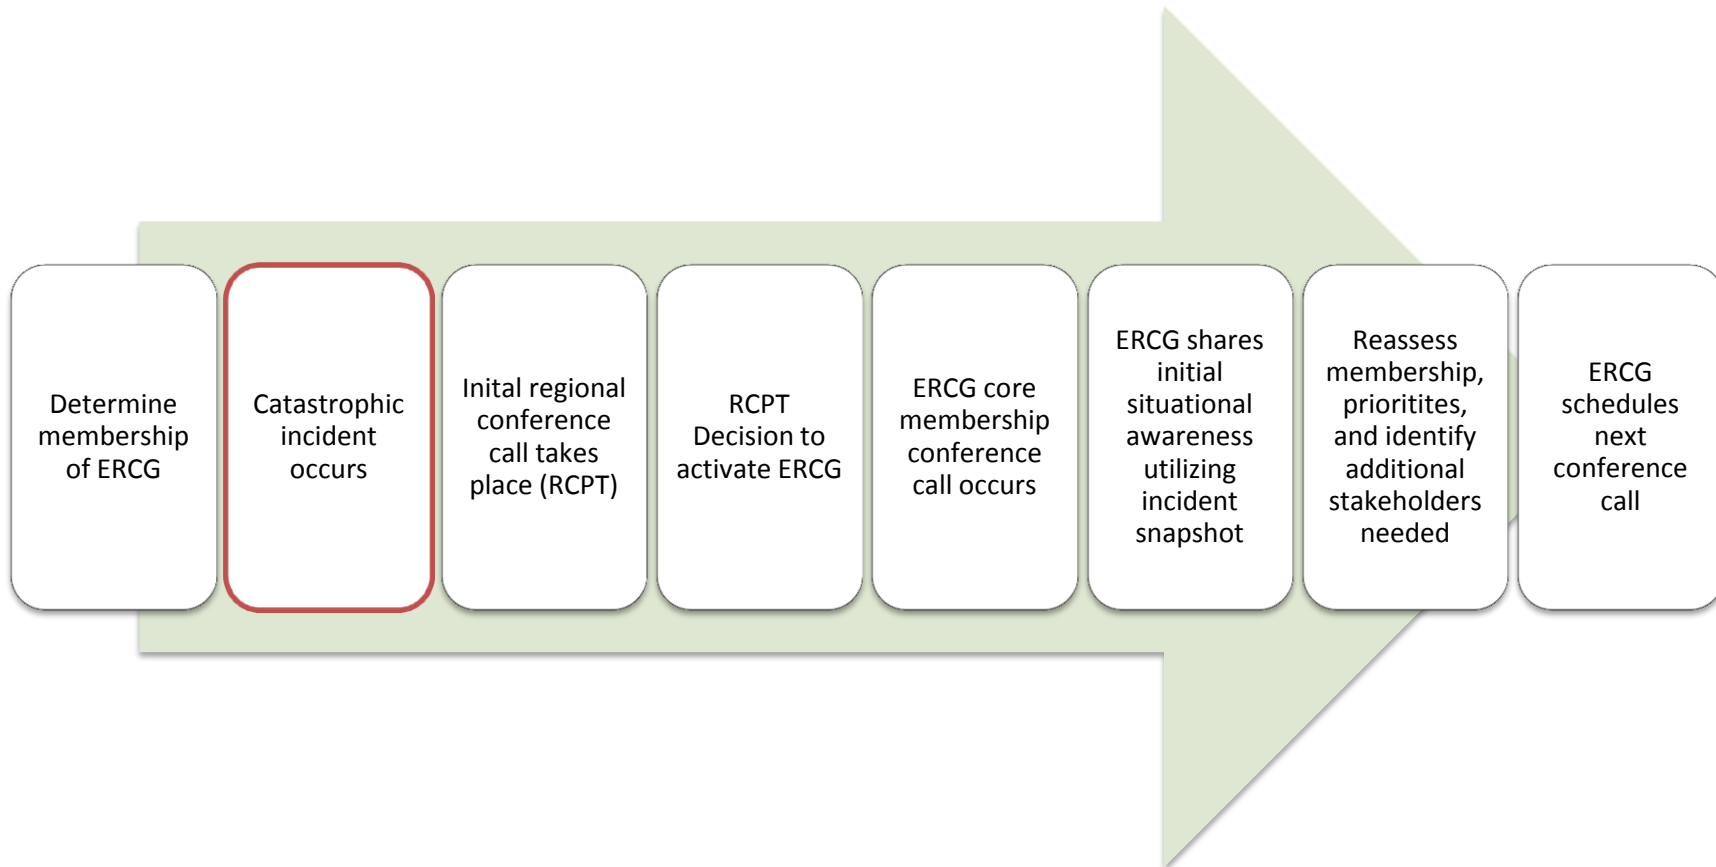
Determine membership of ERCG

Catastrophic incident occurs

Inital regional conference call takes place (RCPT)

RCPT Decision to activate ERCG

ERCG core membership conference call occurs

ERCG shares initial situational awareness utilizing incident snapshot

Reassess membership, prioritites, and identify additional stakeholders needed

ERCG schedules next conference call